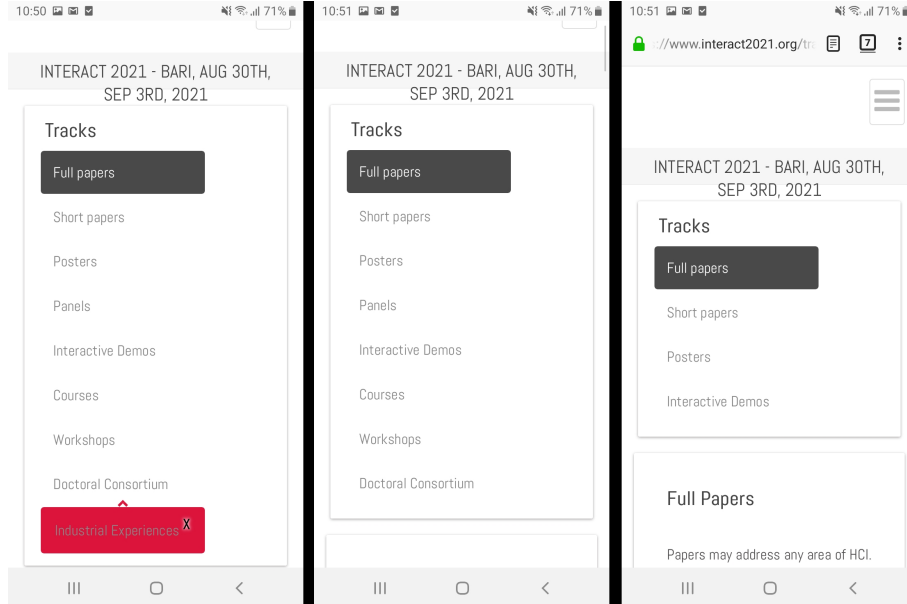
10:50 71%

INTERACT 2021 - BARI, AUG 30TH, SEP 3RD, 2021

Tracks

Full papers

Short papers

Posters

Panels

Interactive Demos

Courses

Workshops

Doctoral Consortium

Industrial Experiences X

10:51 71%

INTERACT 2021 - BARI, AUG 30TH, SEP 3RD, 2021

Tracks

Full papers

Short papers

Posters

Panels

Interactive Demos

Courses

Workshops

Doctoral Consortium

10:51 71%

://www.interact2021.org/tr

7

INTERACT 2021 - BARI, AUG 30TH, SEP 3RD, 2021

Tracks

Full papers

Short papers

Posters

Interactive Demos

Full Papers

Papers may address any area of HCI.